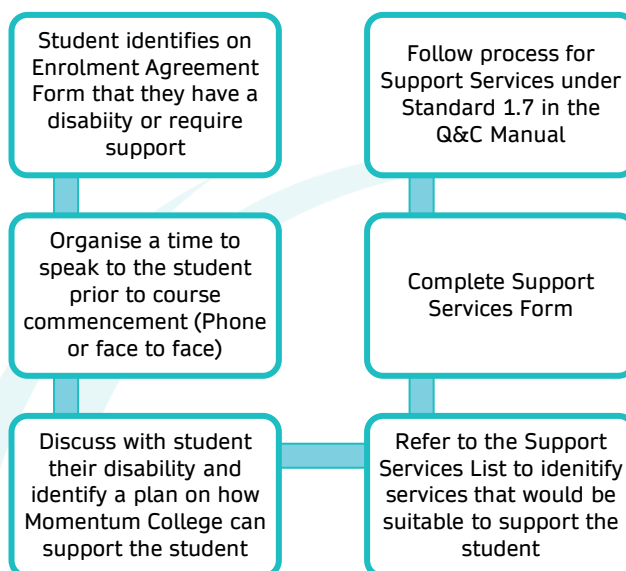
Student identifies on Enrolment Agreement Form that they have a disabiity or require support

Organise a time to speak to the student prior to course commencement (Phone or face to face)

Discuss with student their disability and identify a plan on how Momentum College can support the student

Refer to the Support Services List to idenitify services that would be suitable to support the student

Complete Support Services Form

Follow process for Support Services under Standard 1.7 in the Q&C Manual